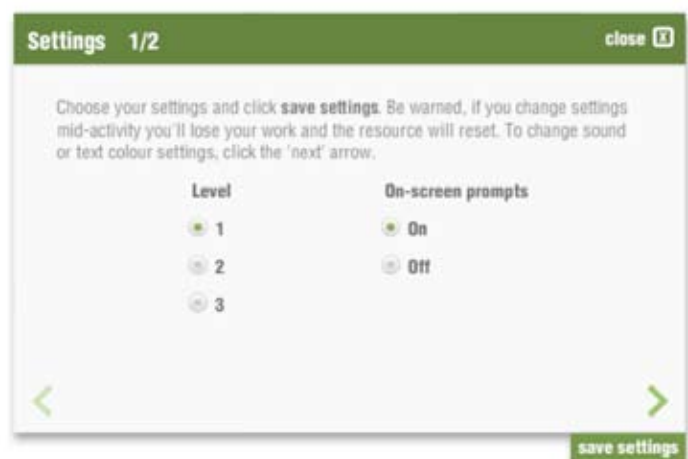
Settings 1/2

close X

Choose your settings and click **save settings**. Be warned, if you change settings mid-activity you'll lose your work and the resource will reset. To change sound or text colour settings, click the 'next' arrow.

Level

1

2

3

On-screen prompts

On

Off

save settings